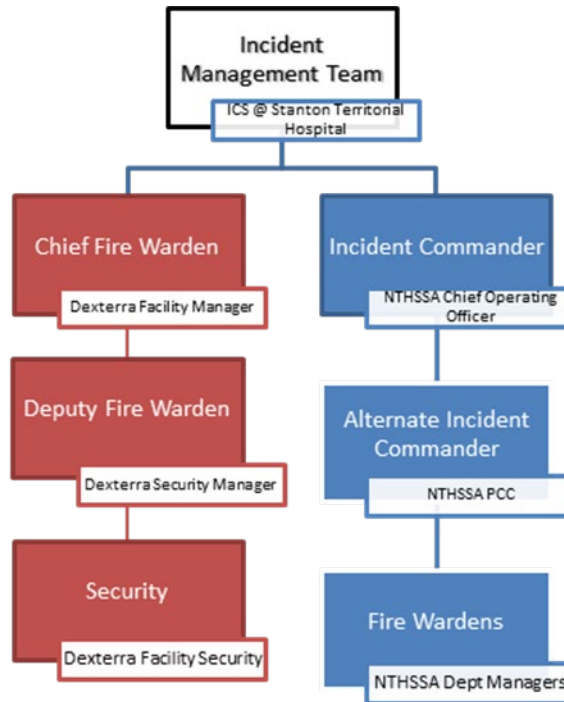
Incident Management Team

ICS @ Stanton Territorial Hospital

Chief Fire Warden

Dexterra Facility Manager

Deputy Fire Warden

Dexterra Security Manager

Security

Dexterra Facility Security

Incident Commander

NTHSSA Chief Operating Officer

Alternate Incident Commander

NTHSSA PCC

Fire Wardens

NTHSSA Dept Managers